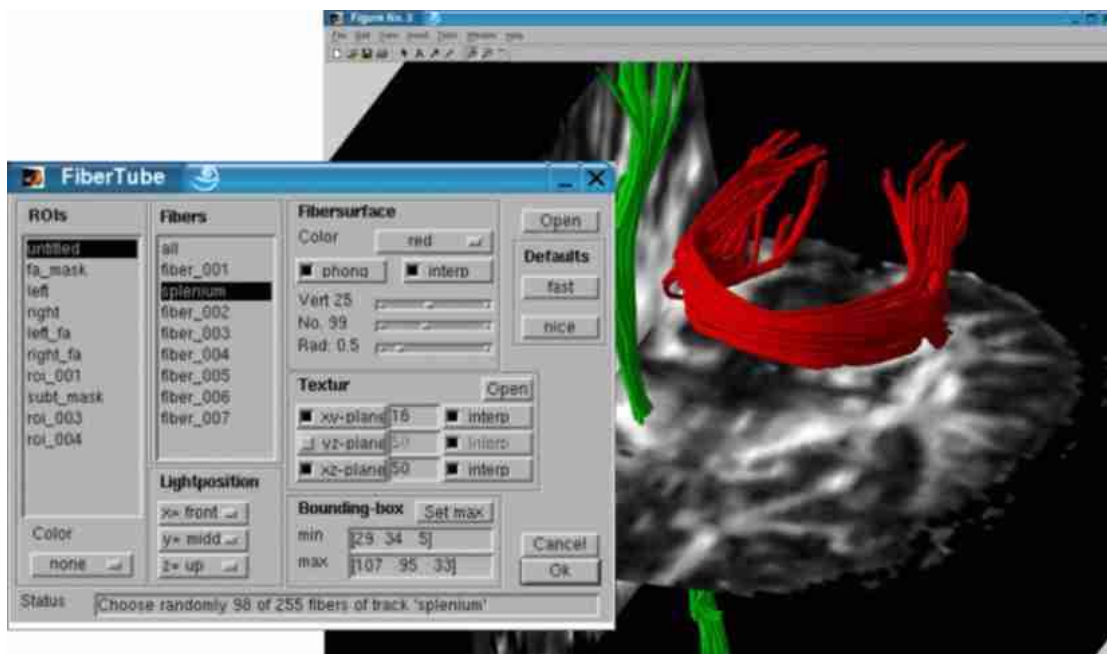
Figure No. 1

FiberTube

ROIs
untitled
fa_mask
left
right
left_fa
right_fa
roi_001
subt_mask
roi_003
roi_004

Color
none

Fibers
all
fiber_001
splenium
fiber_002
fiber_003
fiber_004
fiber_005
fiber_006
fiber_007

Lightposition
x= front
y= midd
z= up

Fibersurface
Color
red
phong
interp
Vert 25
No. 99
Rad: 0.5

Textur
Open
xy-plane 16
interp
yz-plane 50
interp
xz-plane 50
interp

Bounding-box
Set max
min [29 34 5]
max [107 95 33]

Open
Defaults
fast
nice

Cancel
Ok

Status
Choose randomly 98 of 255 fibers of track 'splenium'